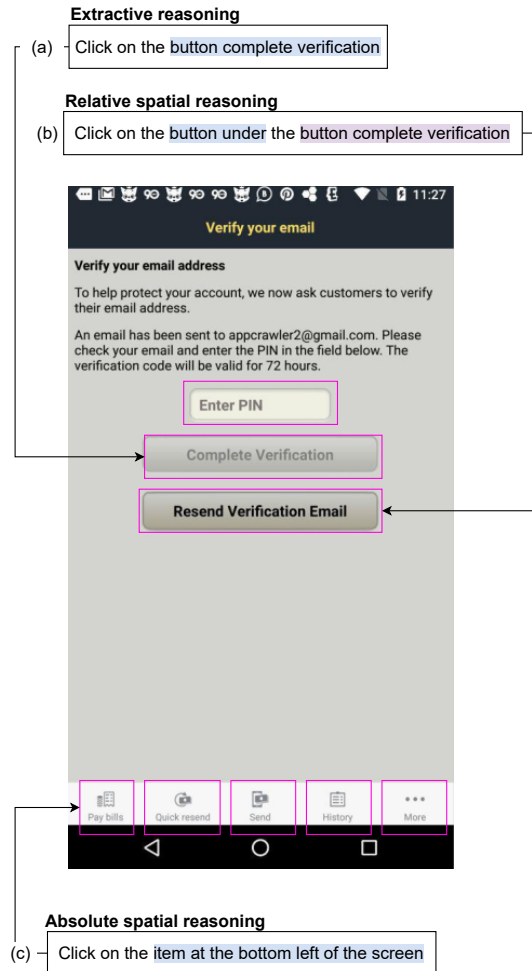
Extractive reasoning

(a) Click on the button complete verification

Relative spatial reasoning

(b) Click on the button under the button complete verification

11:27

Verify your email

Verify your email address

To help protect your account, we now ask customers to verify their email address.

An email has been sent to appcrawler2@gmail.com. Please check your email and enter the PIN in the field below. The verification code will be valid for 72 hours.

Enter PIN

Complete Verification

Resend Verification Email

Pay bills

Quick resend

Send

History

More

Absolute spatial reasoning

(c) Click on the item at the bottom left of the screen